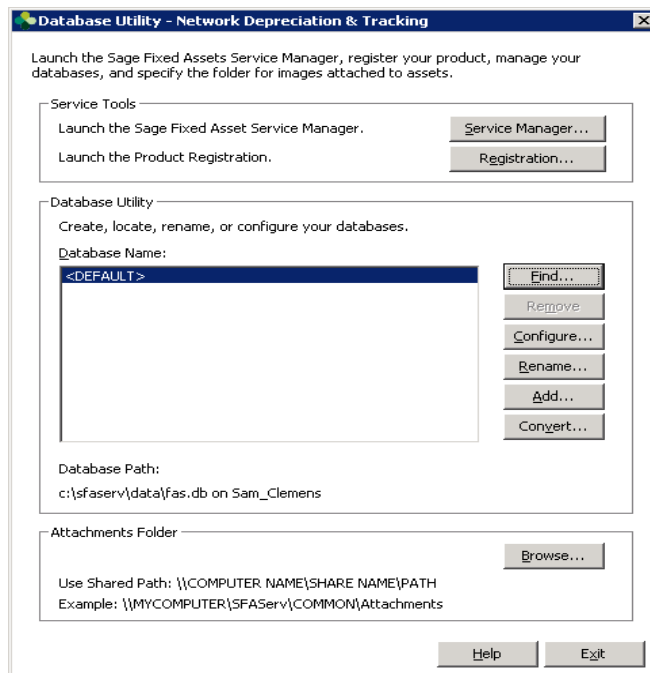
Database Utility - Network Depreciation & Tracking

Launch the Sage Fixed Assets Service Manager, register your product, manage your databases, and specify the folder for images attached to assets.

Service Tools

Launch the Sage Fixed Asset Service Manager.

Service Manager...

Launch the Product Registration.

Registration...

Database Utility

Create, locate, rename, or configure your databases.

Database Name:

<DEFAULT>

Find...

Remove

Configure...

Rename...

Add...

Convert...

Database Path:

c:\sfaserv\data\fas.db on Sam_Clemens

Attachments Folder

Browse...

Use Shared Path: \\COMPUTER NAME\SHARE NAME\PATH

Example: \\MYCOMPUTER\SFAServ\COMMON\Attachments

Help

Exit